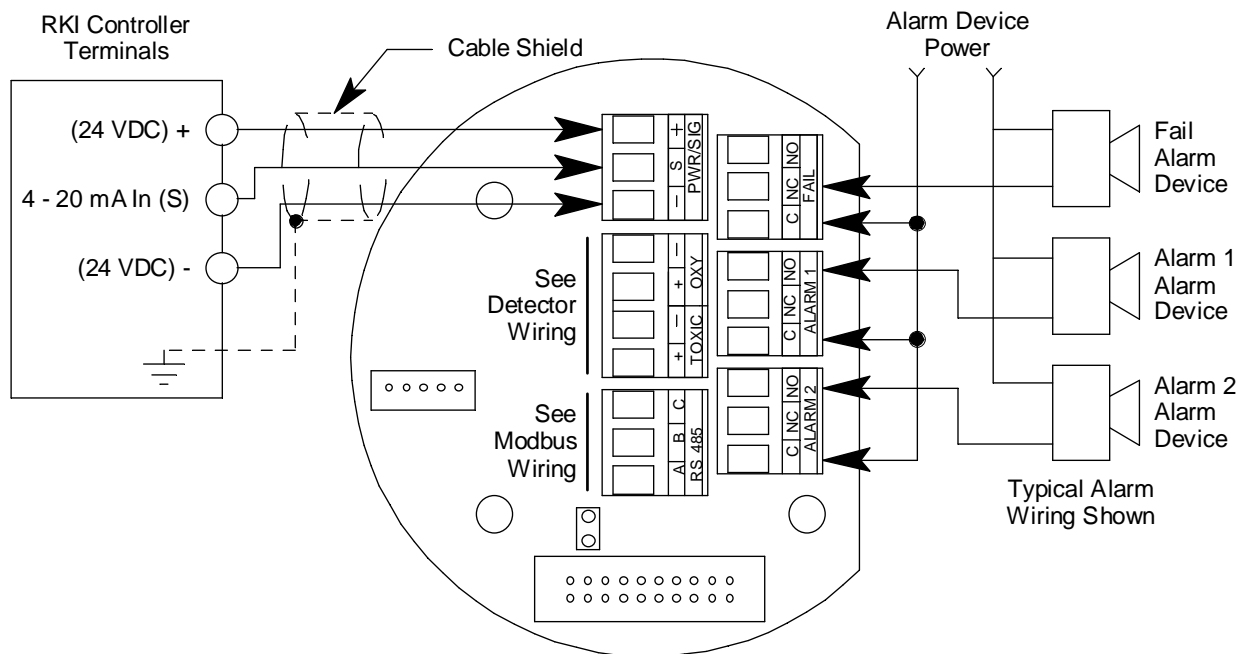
RKI Controller Terminals

Cable Shield

Alarm Device Power

(24 VDC) +

4 - 20 mA In (S)

(24 VDC) -

+ S − PWR/SIG

C NC NO FAIL

Fail Alarm Device

See Detector Wiring

− + OXY

− + TOXIC

C NC NO ALARM 1

Alarm 1 Alarm Device

See Modbus Wiring

C B A RS 485

C NC NO ALARM 2

Alarm 2 Alarm Device

Typical Alarm Wiring Shown